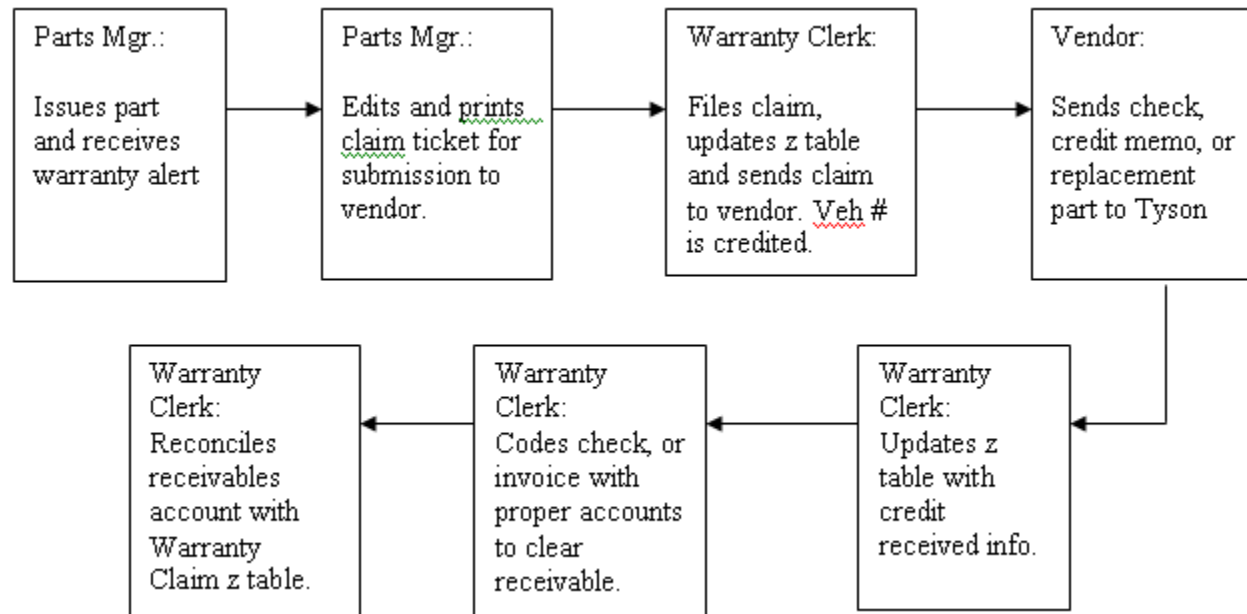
Parts Mgr.:

Issues part and receives warranty alert

Parts Mgr.:

Edits and prints claim ticket for submission to vendor.

Warranty Clerk:

Files claim, updates z table and sends claim to vendor. Veh # is credited.

Vendor:

Sends check, credit memo, or replacement part to Tyson

Warranty Clerk: Updates z table with credit received info.

Warranty Clerk: Codes check, or invoice with proper accounts to clear receivable.

Warranty Clerk: Reconciles receivables account with Warranty Claim z table.